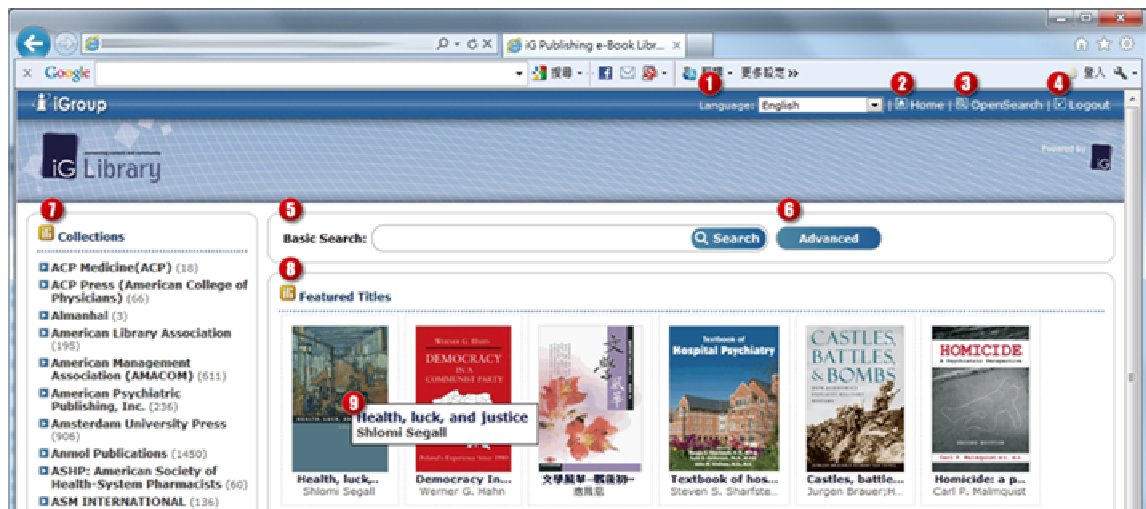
iG Publishing e-Book Libr... ×

× Google 搜尋 · 翻譯 · 更多設定 » 登入

iGroup

Language: English | Home | OpenSearch | Logout

iG Library

Powered by iG

1 2 3 4

7 Collections

ACP Medicine(ACP) (18)
ACP Press (American College of Physicians) (66)
Almanhal (3)
American Library Association (195)
American Management Association (AMACOM) (611)
American Psychiatric Publishing, Inc. (236)
Amsterdam University Press (906)
Anmol Publications (1450)
ASHP: American Society of Health-System Pharmacists (60)
ASM INTERNATIONAL (136)

5 Basic Search: Search 6 Advanced

8 Featured Titles

9 Health, luck, and justice
Shlomi Segall

DEMOCRACY IN A COMMUNIST PARTY

Textbook of Hospital Psychiatry

CASTLES, BATTLES, & BOMBS

HOMICIDE

Health, luck... Shlomi Segall
Democracy In... Werner G. Hahn
文學風華—戰後初— 應鳳凰
Textbook of hos... Steven S. Sharfste...
Castles, battle... Jurgen Brauer;H...
Homicide: a p... Carl P. Malmquist